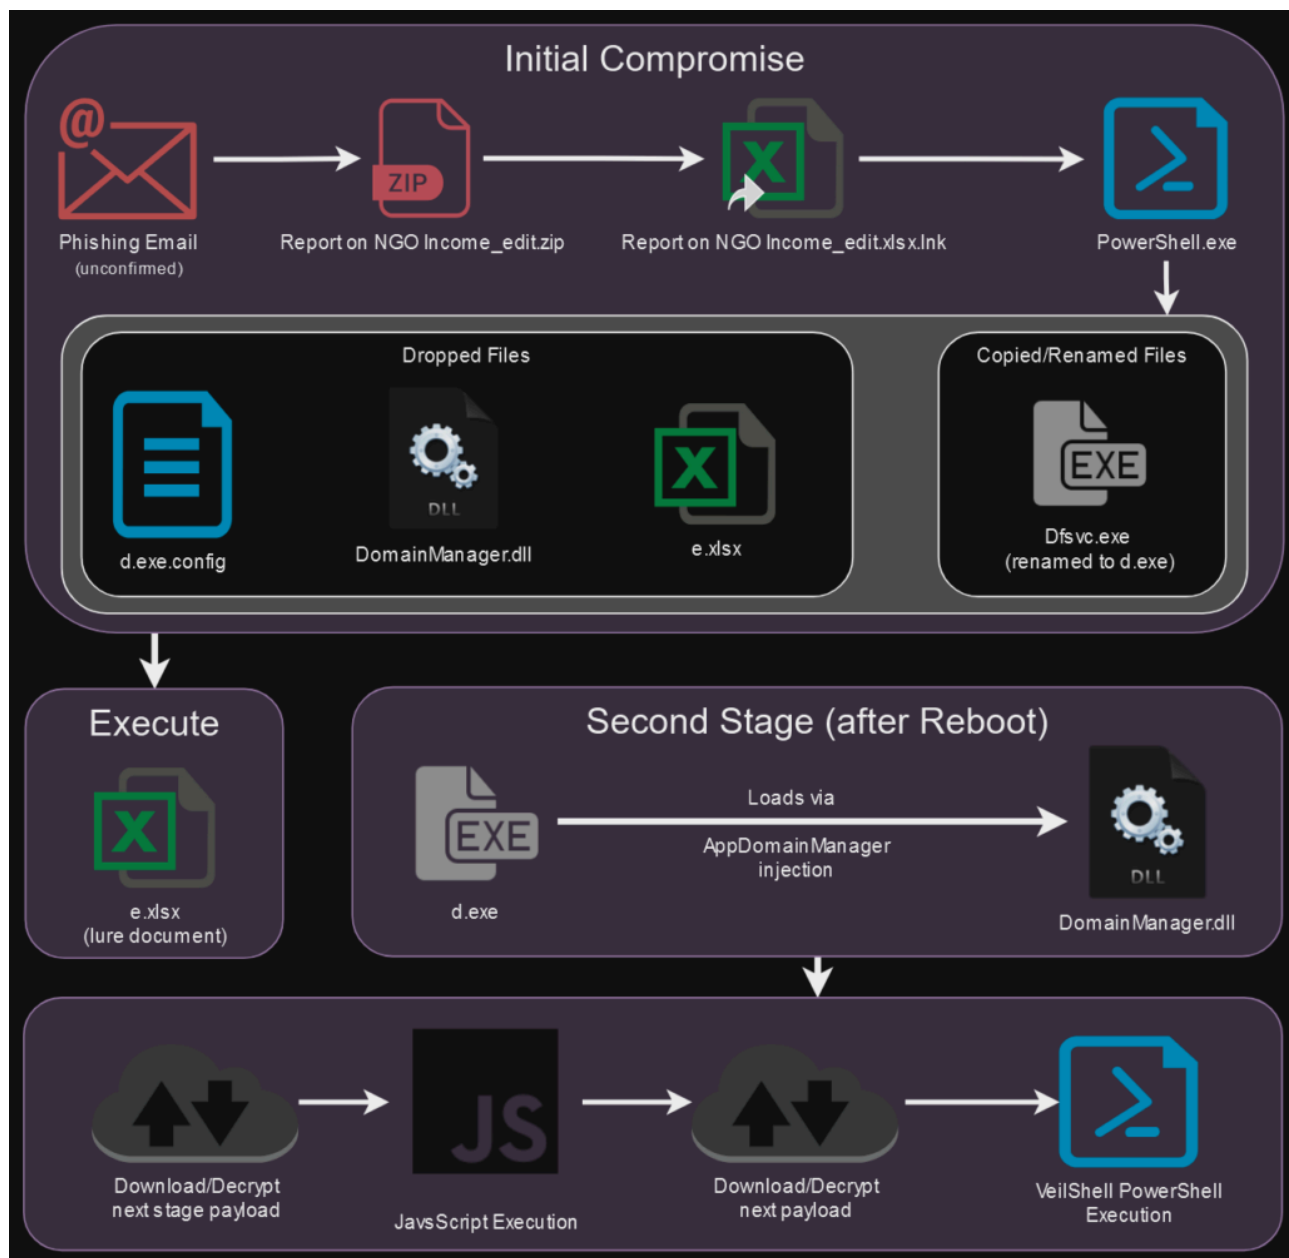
Initial Compromise

@

Phishing Email
(unconfirmed)

ZIP

Report on NGO Income_edit.zip

X

Report on NGO Income_edit.xlsx.lnk

PowerShell.exe

Dropped Files

d.exe.config

DLL

DomainManager.dll

X

e.xlsx

Copied/Renamed Files

EXE

Dfsvc.exe
(renamed to d.exe)

Execute

X

e.xlsx
(lure document)

Second Stage (after Reboot)

EXE

d.exe

Loads via

AppDomainManager injection

DLL

DomainManager.dll

Download/Decrypt next stage payload

JS

JavsScript Execution

Download/Decrypt next payload

VeilShell PowerShell Execution